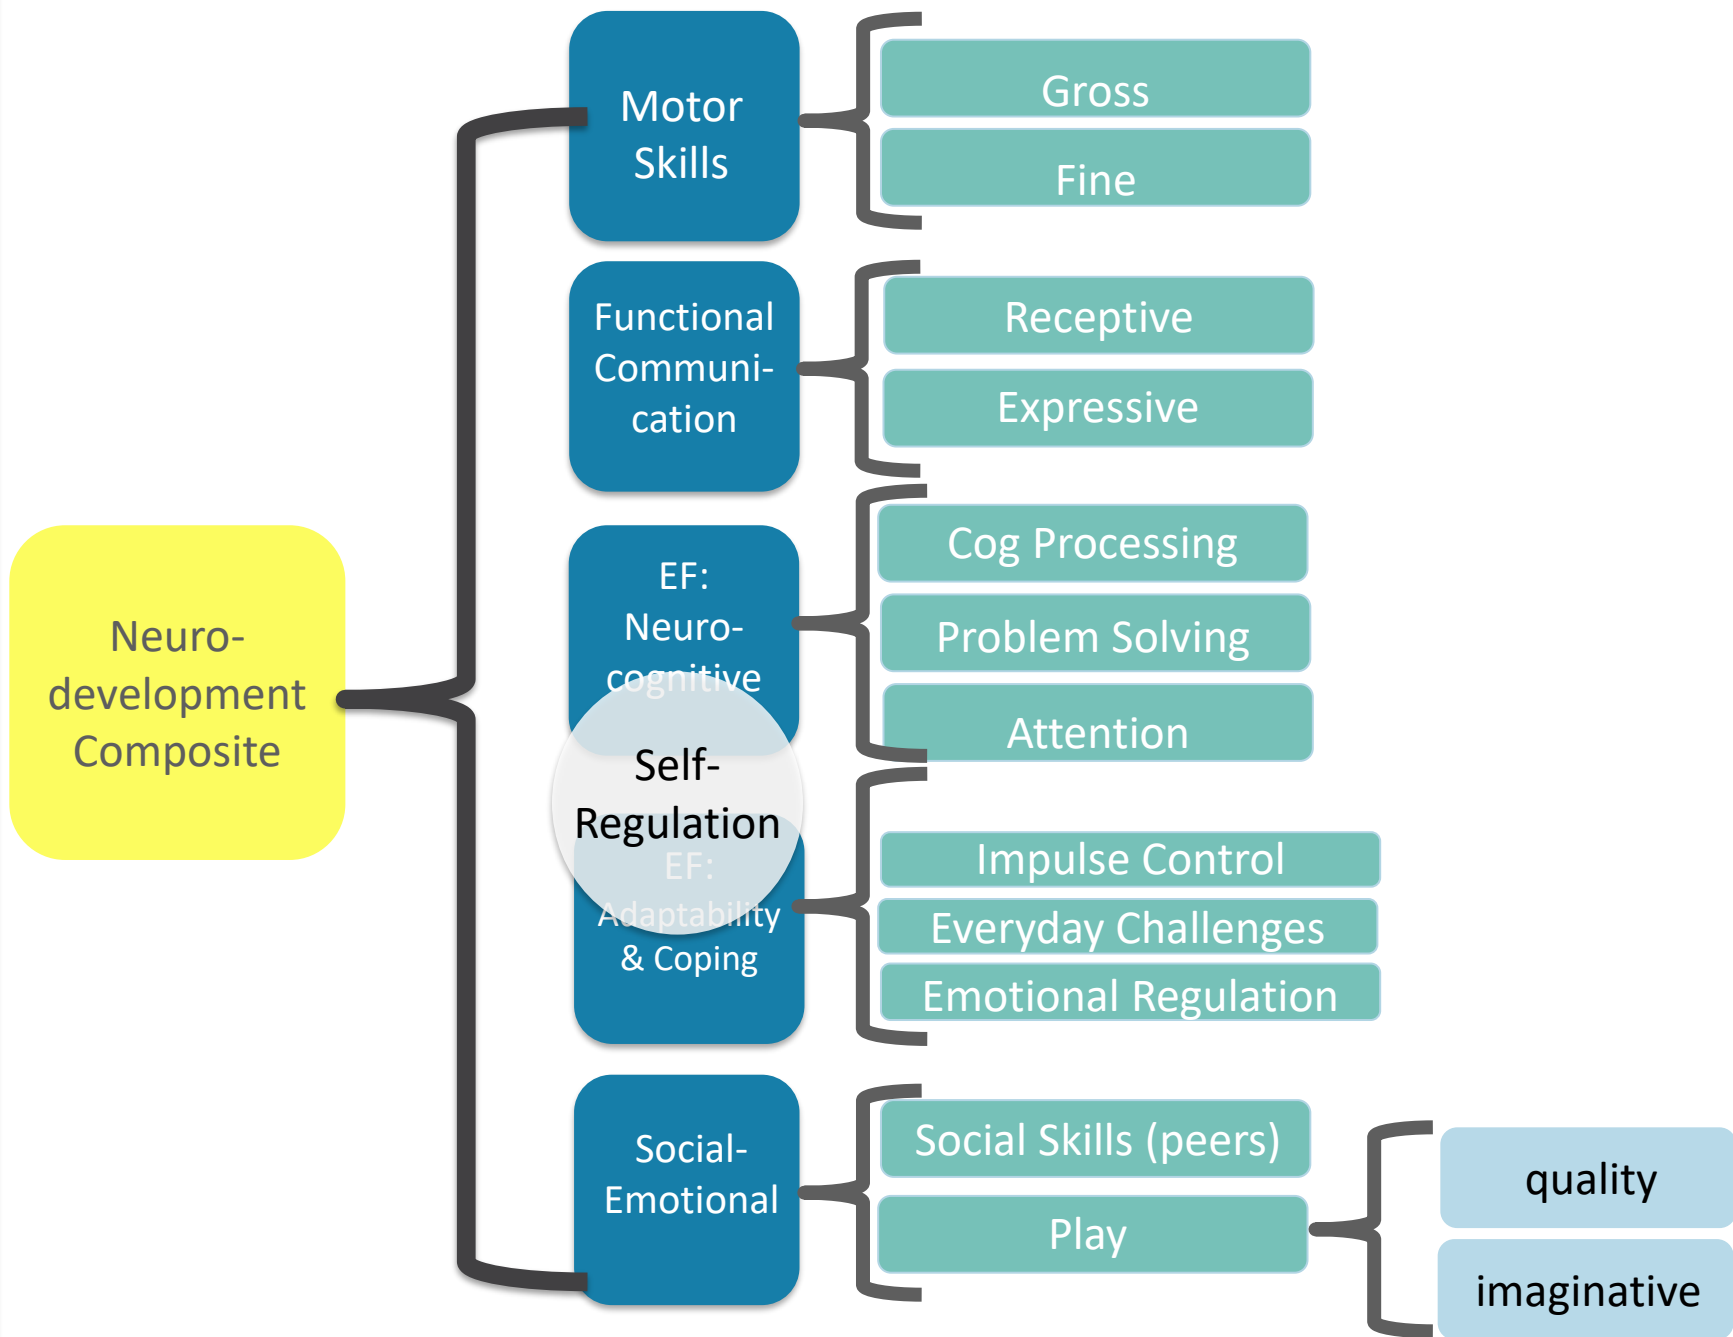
Neurodevelopment Composite

Motor Skills

Gross

Fine

Functional Communication

Receptive

Expressive

EF: Neurocognitive

Cog Processing

Problem Solving

Attention

Self-Regulation

EF: Adaptability & Coping

Impulse Control

Everyday Challenges

Emotional Regulation

Social-Emotional

Social Skills (peers)

Play

quality

imaginative